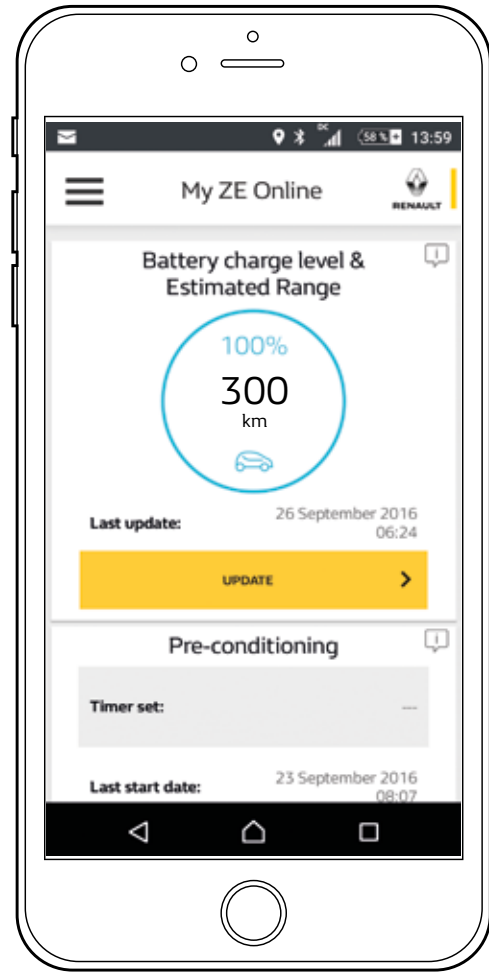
58 % 13:59

My ZE Online

RENAULT

Battery charge level & Estimated Range

100%

300

km

Last update:

26 September 2016 06:24

UPDATE

Pre-conditioning

Timer set:

---

Last start date:

23 September 2016 08:07